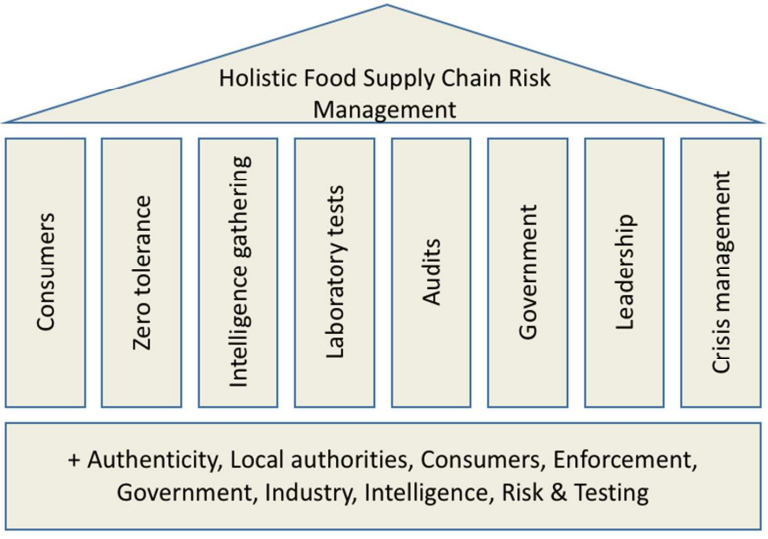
Holistic Food Supply Chain Risk Management

Consumers

Zero tolerance

Intelligence gathering

Laboratory tests

Audits

Government

Leadership

Crisis management

+ Authenticity, Local authorities, Consumers, Enforcement, Government, Industry, Intelligence, Risk & Testing